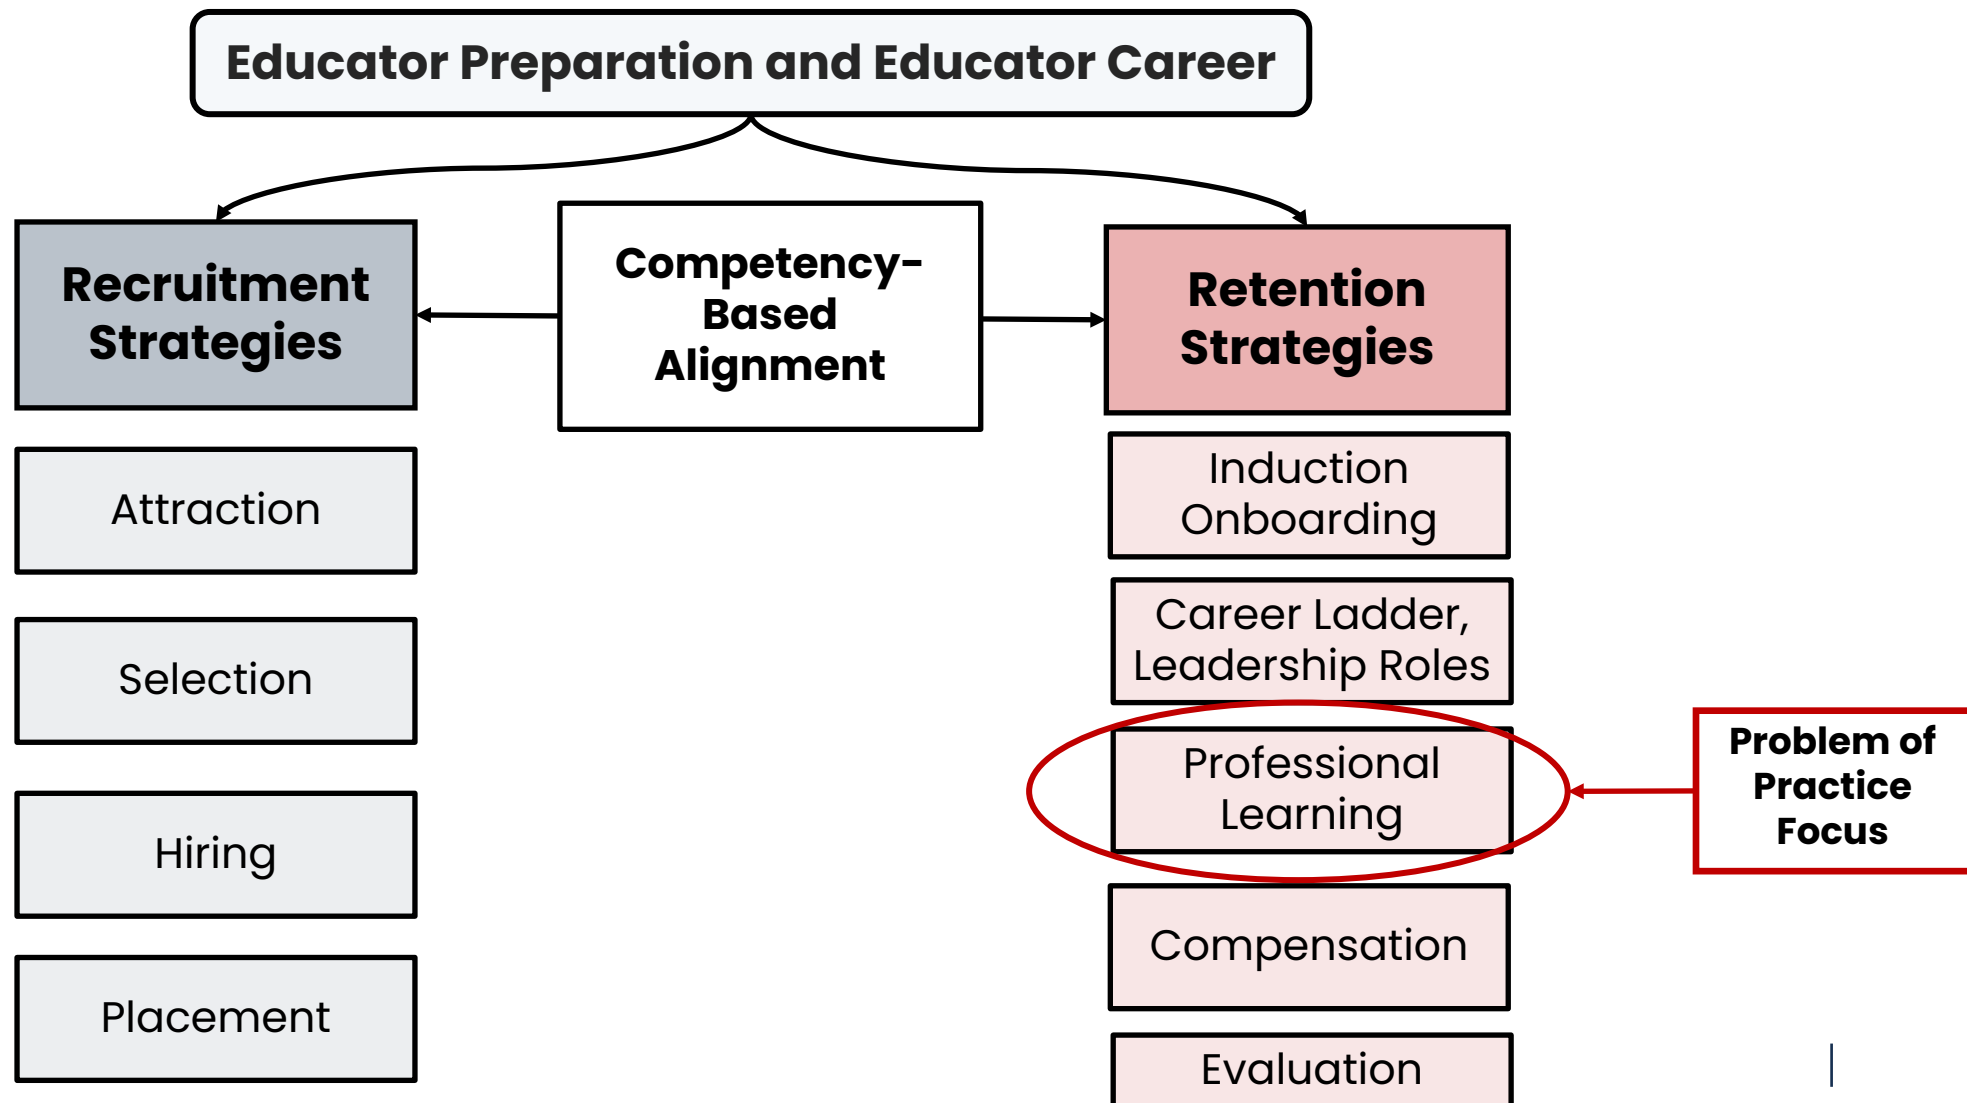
Educator Preparation and Educator Career

Recruitment Strategies

Competency-Based Alignment

Retention Strategies

Attraction

Selection

Hiring

Placement

Induction Onboarding

Career Ladder, Leadership Roles

Professional Learning

Compensation

Evaluation

Problem of Practice Focus